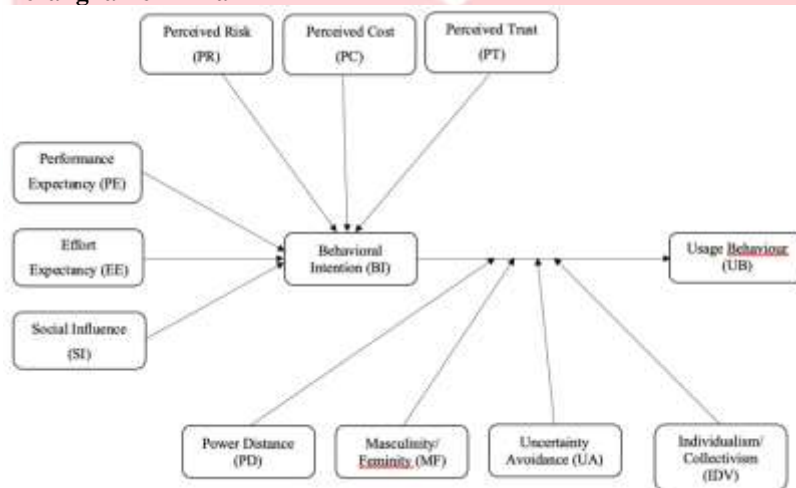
Perceived Risk (PR)

Perceived Cost (PC)

Perceived Trust (PT)

Performance Expectancy (PE)

Effort Expectancy (EE)

Social Influence (SI)

Behavioral Intention (BI)

Usage Behaviour (UB)

Power Distance (PD)

Masculinity/ Feminity (MF)

Uncertainty Avoidance (UA)

Individualism/ Collectivism (IDV)